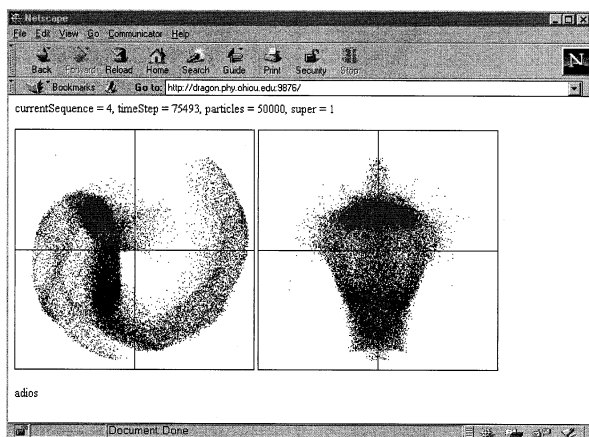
Netscape

File Edit View Go Communicator Help

Back Forward Reload Home Search Guide Print Security Stop

N

Bookmarks Go to: http://dragon.phy.ohiou.edu:9876/

currentSequence = 4, timeStep = 75493, particles = 50000, super = 1

adios

Document: Done